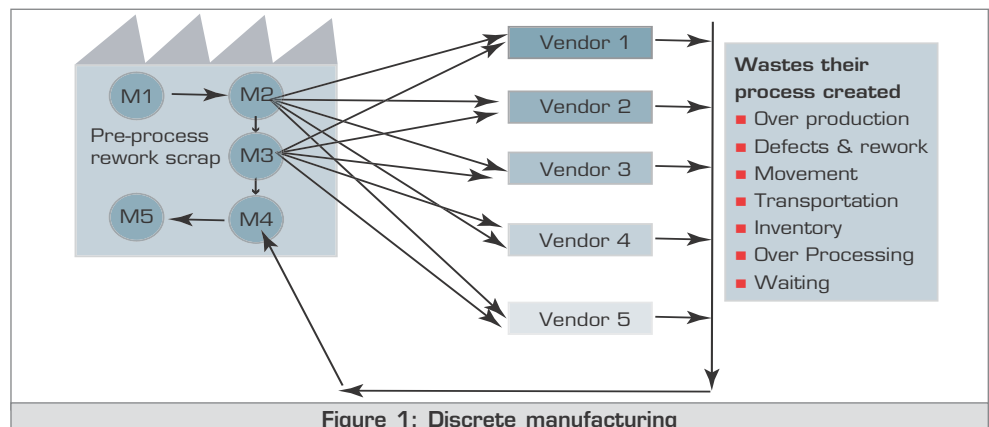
M1
M2
Pre-process rework scrap
M3
M5
M4

Vendor 1
Vendor 2
Vendor 3
Vendor 4
Vendor 5

Wastes their process created
- Over production
- Defects & rework
- Movement
- Transportation
- Inventory
- Over Processing
- Waiting

Figure 1: Discrete manufacturing